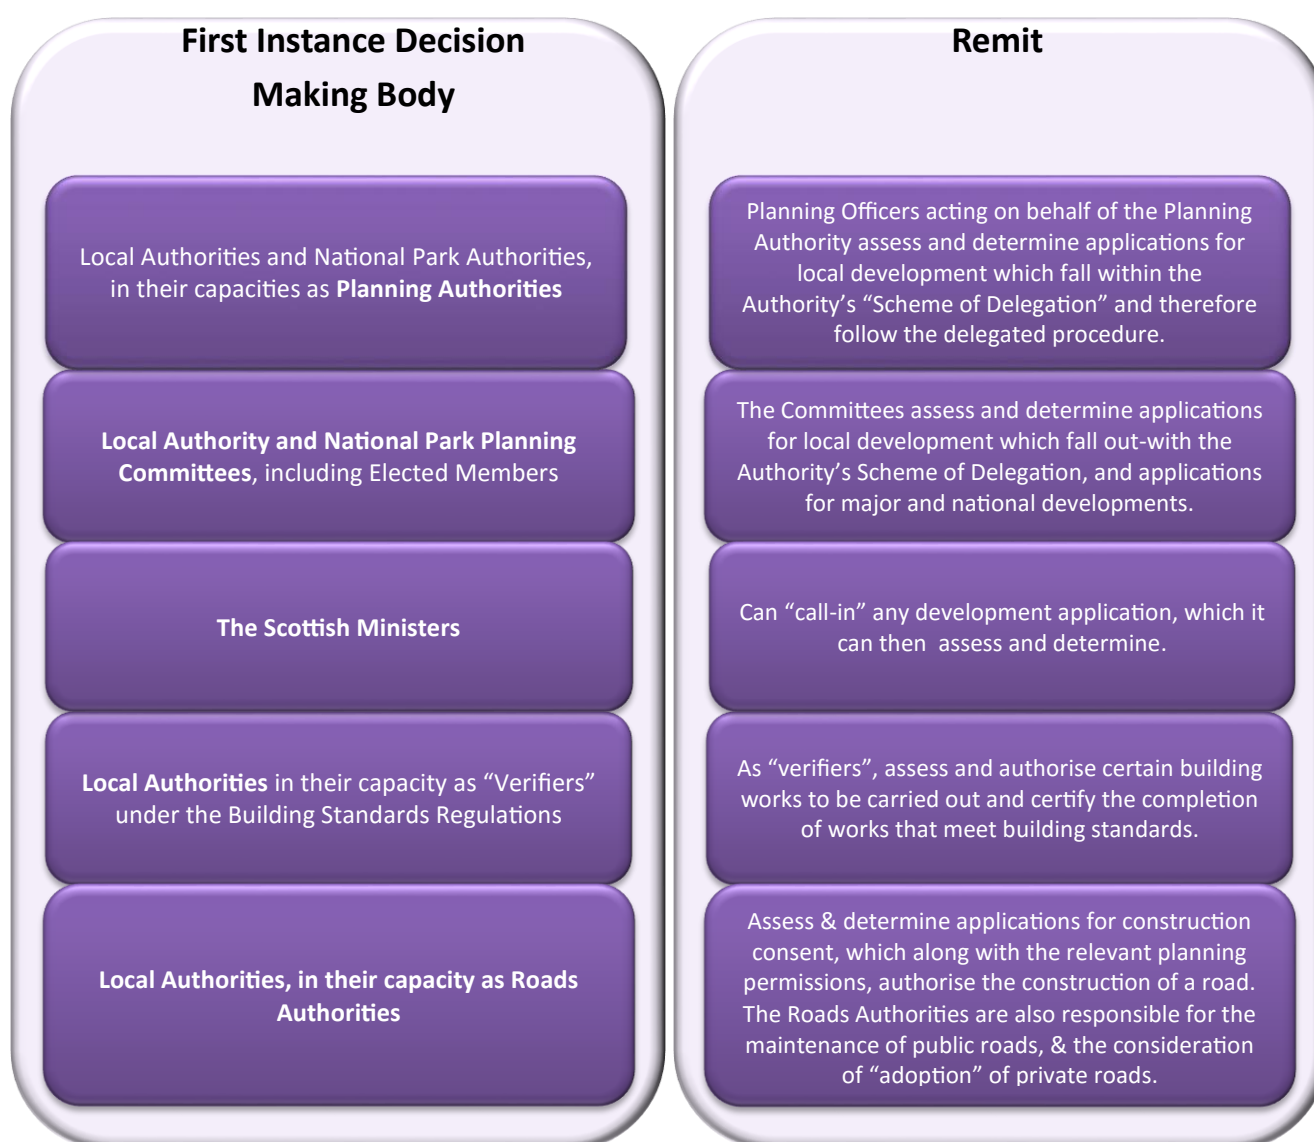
First Instance Decision Making Body

Local Authorities and National Park Authorities, in their capacities as **Planning Authorities**

**Local Authority and National Park Planning Committees**, including Elected Members

The Scottish Ministers

**Local Authorities** in their capacity as “Verifiers” under the Building Standards Regulations

Local Authorities, in their capacity as Roads Authorities

Remit

Planning Officers acting on behalf of the Planning Authority assess and determine applications for local development which fall within the Authority’s “Scheme of Delegation” and therefore follow the delegated procedure.

The Committees assess and determine applications for local development which fall out-with the Authority’s Scheme of Delegation, and applications for major and national developments.

Can “call-in” any development application, which it can then assess and determine.

As “verifiers”, assess and authorise certain building works to be carried out and certify the completion of works that meet building standards.

Assess & determine applications for construction consent, which along with the relevant planning permissions, authorise the construction of a road. The Roads Authorities are also responsible for the maintenance of public roads, & the consideration of “adoption” of private roads.